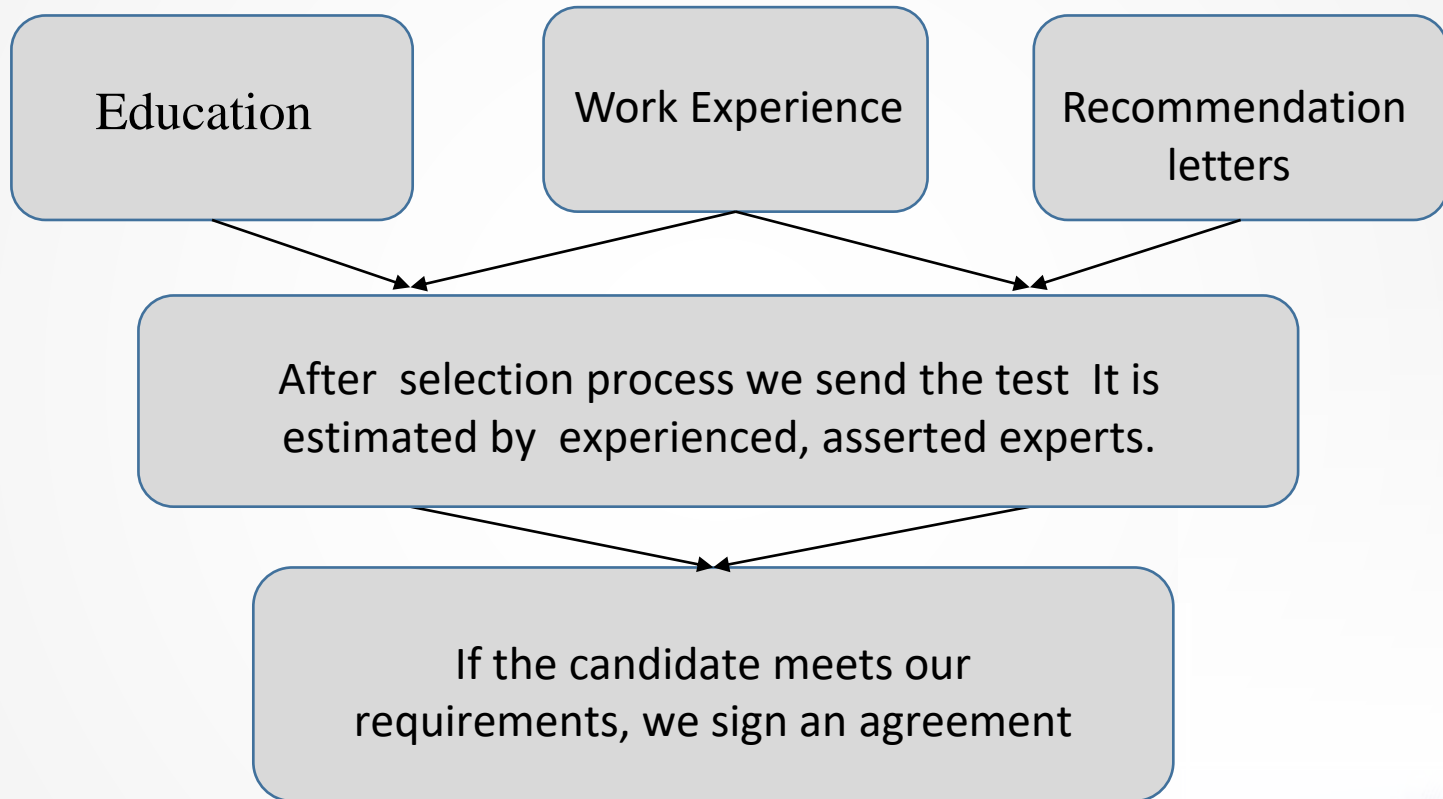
Education

Work Experience

Recommendation letters

After selection process we send the test It is estimated by experienced, asserted experts.

If the candidate meets our requirements, we sign an agreement